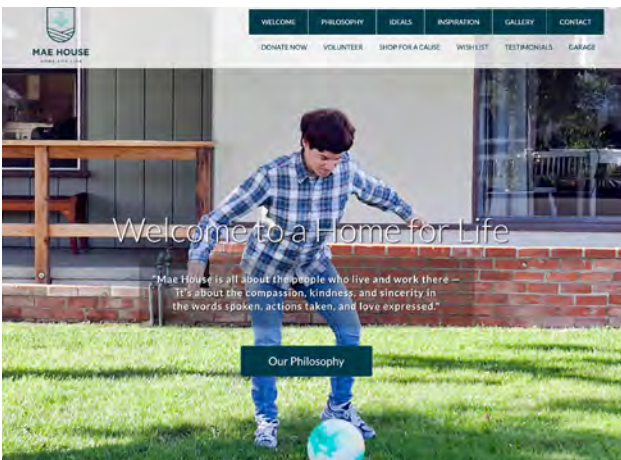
MAE HOUSE
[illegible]

WELCOME
PHILOSOPHY
IDEALS
INSPIRATION
GALLERY
CONTACT

DONATE NOW
VOLUNTEER
SHOP FOR A CAUSE
WISH LIST
TESTIMONIALS
GARAGE

Welcome to a Home for Life

"Mae House is all about the people who live and work there — It's about the compassion, kindness, and sincerity in the words spoken, actions taken, and love expressed."

Our Philosophy